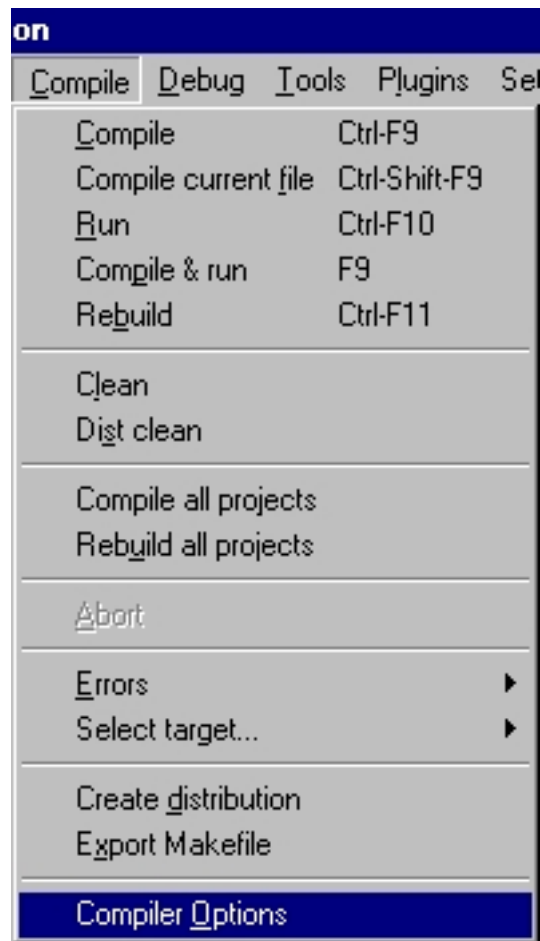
on

Compile Debug Tools Plugins Se

Compile Ctrl-F9
Compile current file Ctrl-Shift-F9
Run Ctrl-F10
Compile & run F9
Rebuild Ctrl-F11

Clean
Dist clean

Compile all projects
Rebuild all projects

Abort

Errors
Select target...

Create distribution
Export Makefile

Compiler Options